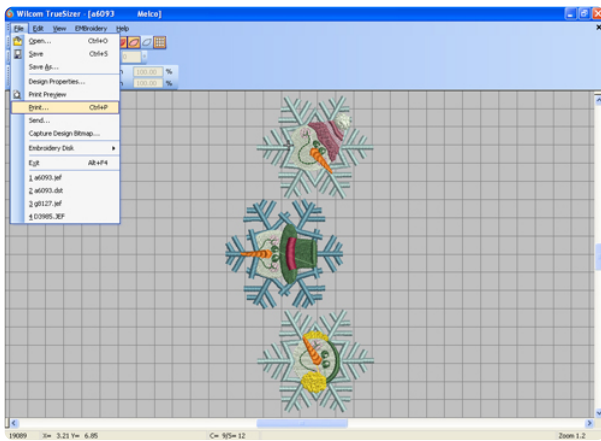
Wilcom TrueSizer - [a6093 Melco]

File Edit View EMBroidery Help

Open... Ctrl+O
Save Ctrl+S
Save As...
Design Properties...
Print Preview
Print... Ctrl+P
Send...
Capture Design Bitmap...
Embroidery Disk
Exit Alt+F4
1 a6093.jef
2 a6093.dst
3 g0127.jef
4 D3985.JEF

100.00 %
100.00 %

19089 X= 3.21 Y= 6.85 C= 9/S= 12 Zoom 1.2